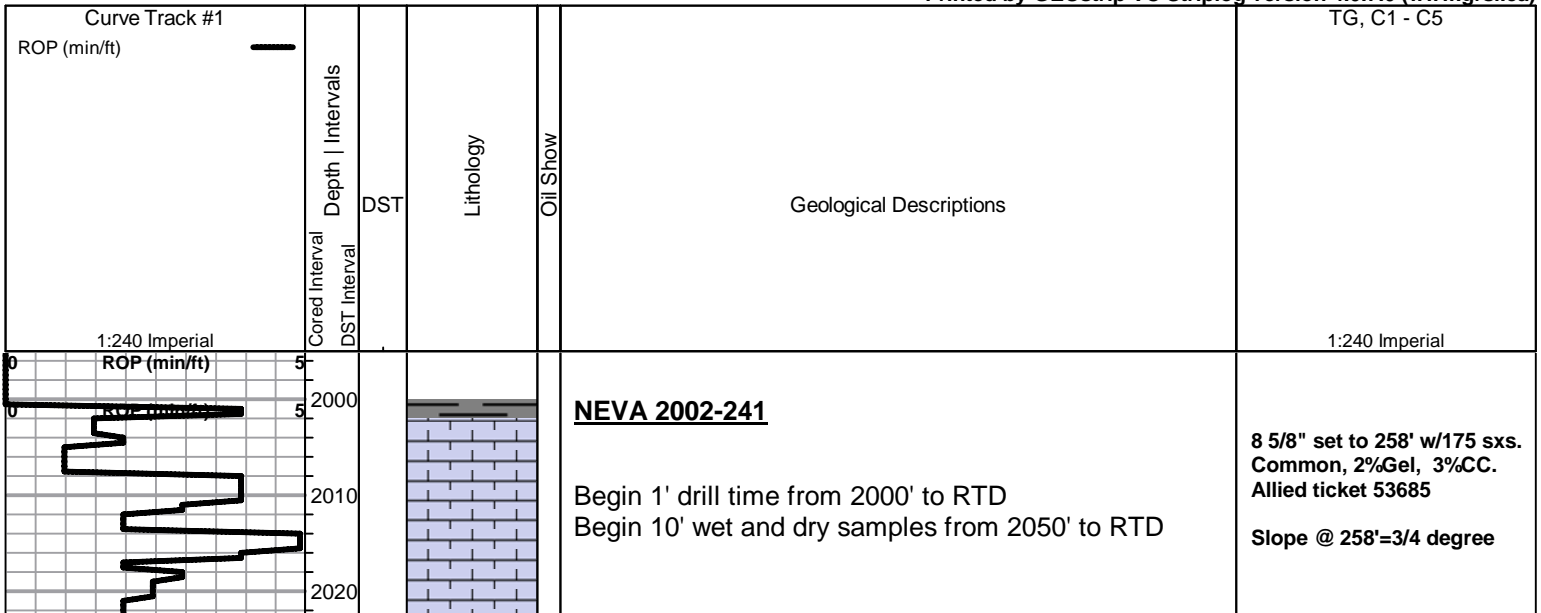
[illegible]

Curve Track #1

ROP (min/ft)

1:240 Imperial

Cored Interval

DST Interval

Depth | Intervals

DST

Lithology

Oil Show

Geological Descriptions

TG, C1 - C5

1:240 Imperial

0 ROP (min/ft) 5

0 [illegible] 5

2000

2010

2020

**NEVA 2002-241**

Begin 1' drill time from 2000' to RTD
Begin 10' wet and dry samples from 2050' to RTD

**8 5/8" set to 258' w/175 sxs. Common, 2%Gel, 3%CC. Allied ticket 53685**

**Slope @ 258'=3/4 degree**